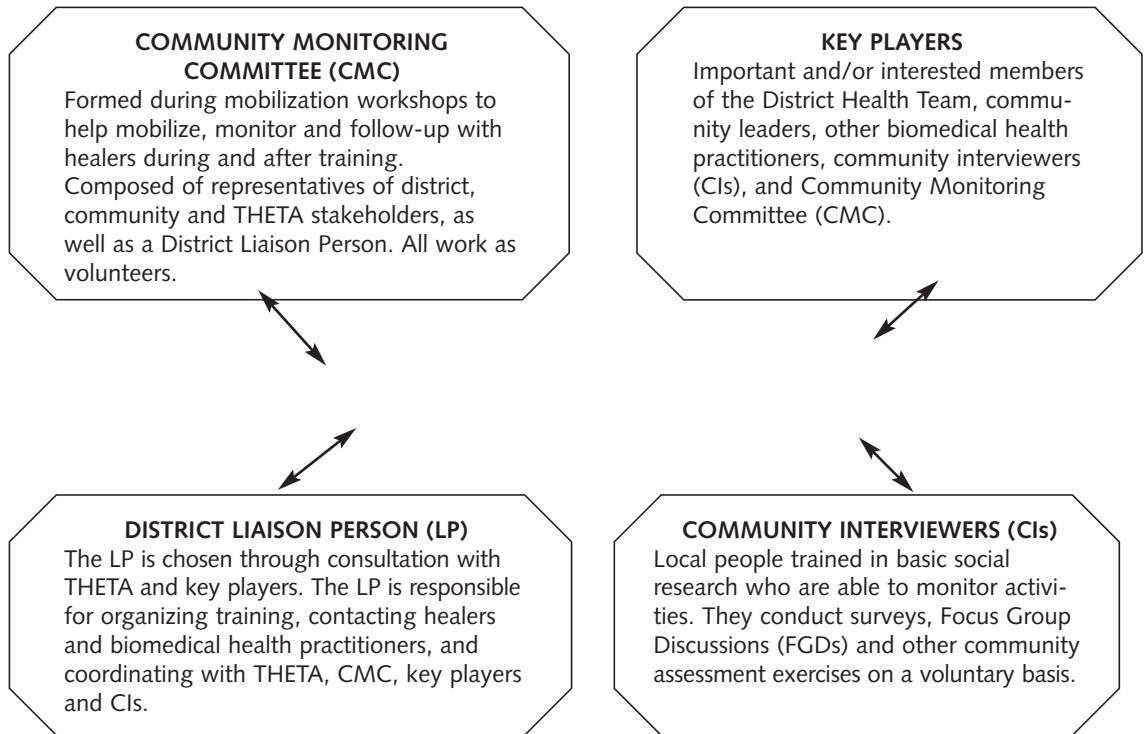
COMMUNITY MONITORING COMMITTEE (CMC)
Formed during mobilization workshops to help mobilize, monitor and follow-up with healers during and after training. Composed of representatives of district, community and THETA stakeholders, as well as a District Liaison Person. All work as volunteers.

KEY PLAYERS
Important and/or interested members of the District Health Team, community leaders, other biomedical health practitioners, community interviewers (CIs), and Community Monitoring Committee (CMC).

DISTRICT LIAISON PERSON (LP)
The LP is chosen through consultation with THETA and key players. The LP is responsible for organizing training, contacting healers and biomedical health practitioners, and coordinating with THETA, CMC, key players and CIs.

COMMUNITY INTERVIEWERS (CIs)
Local people trained in basic social research who are able to monitor activities. They conduct surveys, Focus Group Discussions (FGDs) and other community assessment exercises on a voluntary basis.